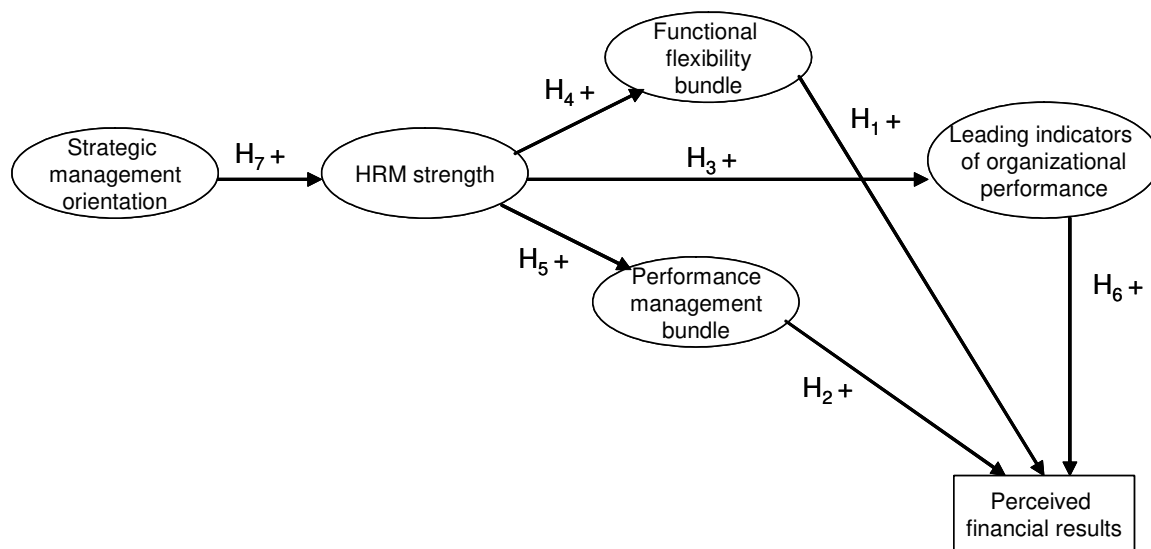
Functional flexibility bundle

$H_4$ +

$H_1$ +

Leading indicators of organizational performance

Strategic management orientation

$H_7$ +

HRM strength

$H_3$ +

$H_5$ +

Performance management bundle

$H_6$ +

$H_2$ +

Perceived financial results